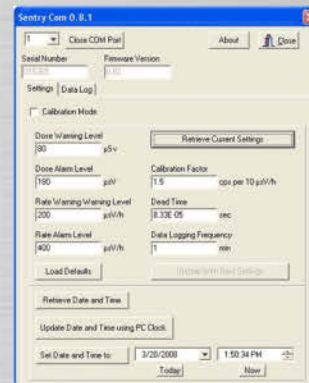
Sentry Com 0.8.1

1 Close COM Port About Close

Serial Number Firmware Version
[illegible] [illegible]

Settings Data Log

Calibration Mode

Dose Warning Level
80 μSv

Retrieve Current Settings

Dose Alarm Level
160 μSv

Calibration Factor
1.5 cps per 10 μSV/h

Rate Warning Warning Level
200 μSV/h

Dead Time
8.33E-05 sec

Rate Alarm Level
400 μSV/h

Data Logging Frequency
1 min

Load Defaults

Update With New Settings

Retrieve Date and Time

Update Date and Time using PC Clock

Set Date and Time to: 3/20/2008 1:50:34 PM

Today Now